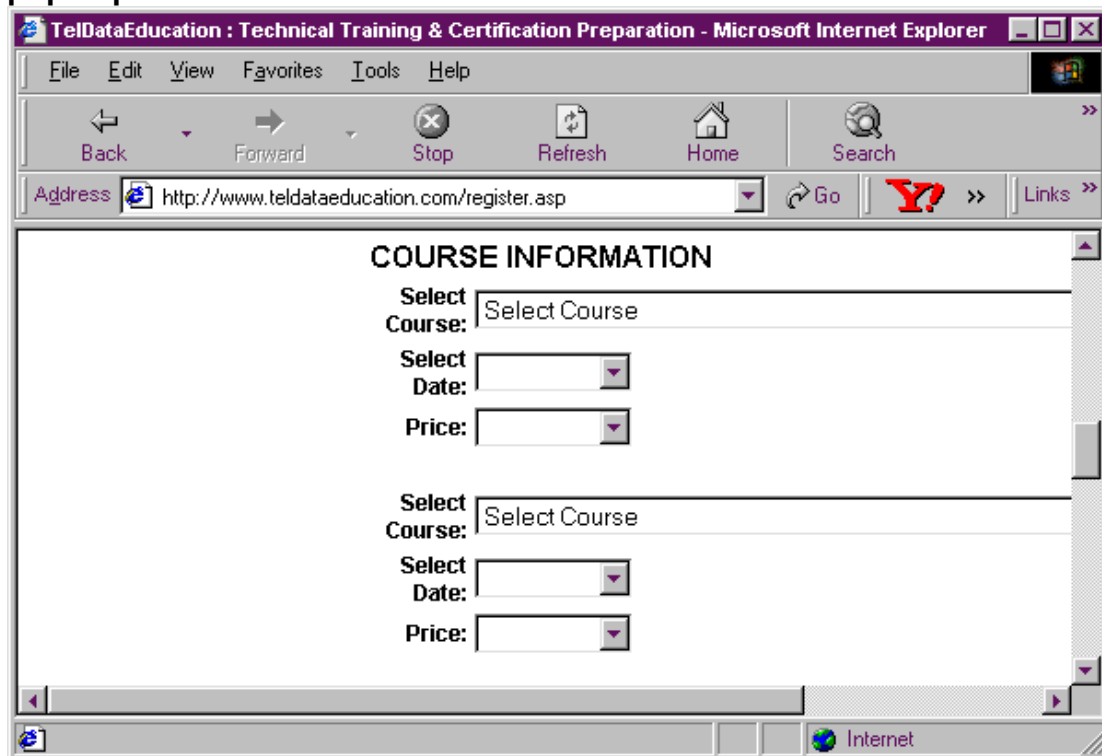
TelDataEducation : Technical Training & Certification Preparation - Microsoft Internet Explorer

File Edit View Favorites Tools Help

Back Forward Stop Refresh Home Search

Address http://www.teldataeducation.com/register.asp Go Y! Links

COURSE INFORMATION

Select Course: Select Course

Select Date:

Price:

Select Course: Select Course

Select Date:

Price:

Internet